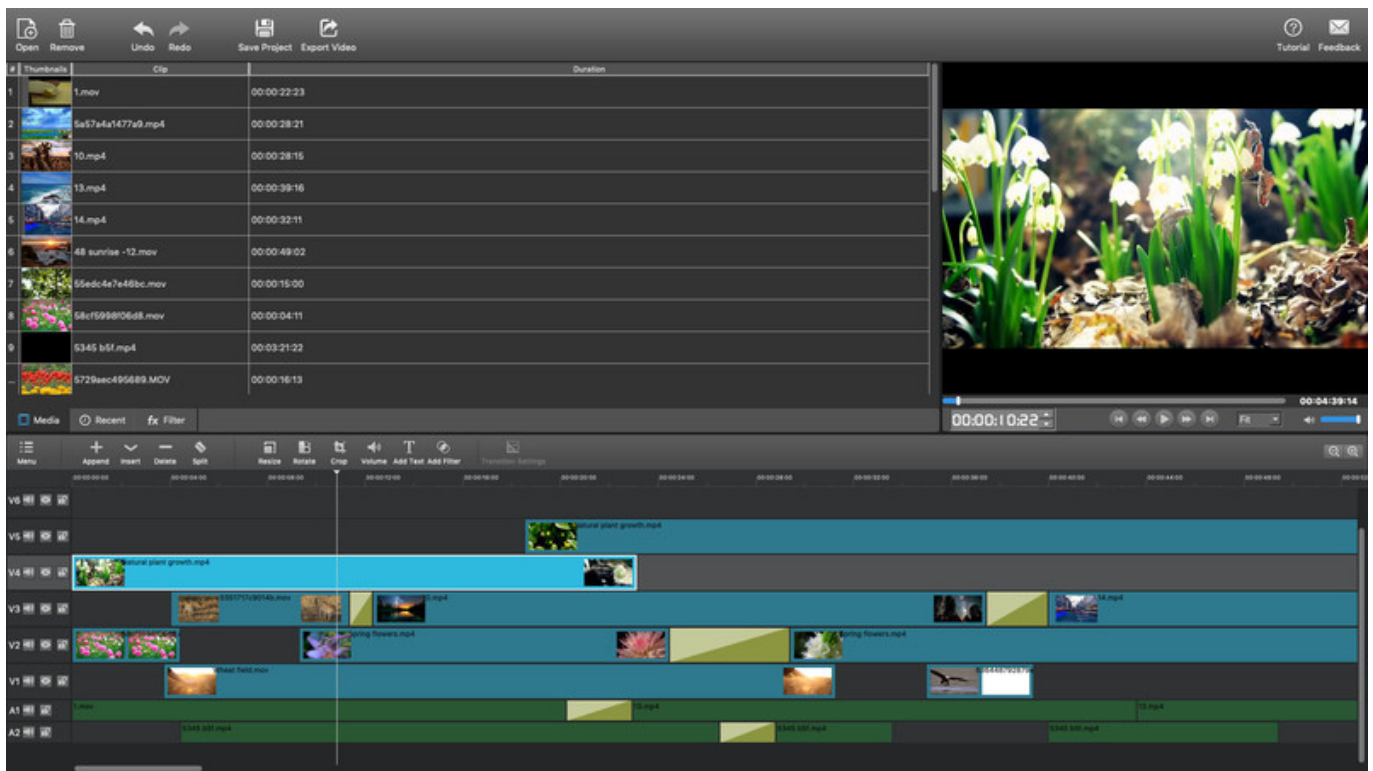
Open Remove Undo Redo Save Project Export Video

Tutorial Feedback

| # | Thumbnails | Clip | Duration |
|---|---|---|---|
| 1 | | 1.mov | 00:00:22:23 |
| 2 | | 5a57a4a1477a9.mp4 | 00:00:28:21 |
| 3 | | 10.mp4 | 00:00:28:15 |
| 4 | | 13.mp4 | 00:00:39:16 |
| 5 | | 14.mp4 | 00:00:32:11 |
| 6 | | 48 sunrise -12.mov | 00:00:49:02 |
| 7 | | 55edc4e7e46bc.mov | 00:00:15:00 |
| 8 | | 58cf5998f06d8.mov | 00:00:04:11 |
| 9 | | 5345 b5f.mp4 | 00:03:21:22 |
| | | 5729aec495689.MOV | 00:00:16:13 |

Media Recent Filter

00:04:39:14

00:00:10:22

Fit

Menu Append Insert Delete Split Resize Rotate Crop Volume Add Text Add Filter Transition Settings

V6 V5 V4 V3 V2 V1 A1 A2

natural plant growth.mp4

natural plant growth.mp4

spring flowers.mp4

spring flowers.mp4

wheat field.mov

14.mp4

1.mov

13.mp4

13.mp4

5345 b5f.mp4

5345 b5f.mp4

5345 b5f.mp4